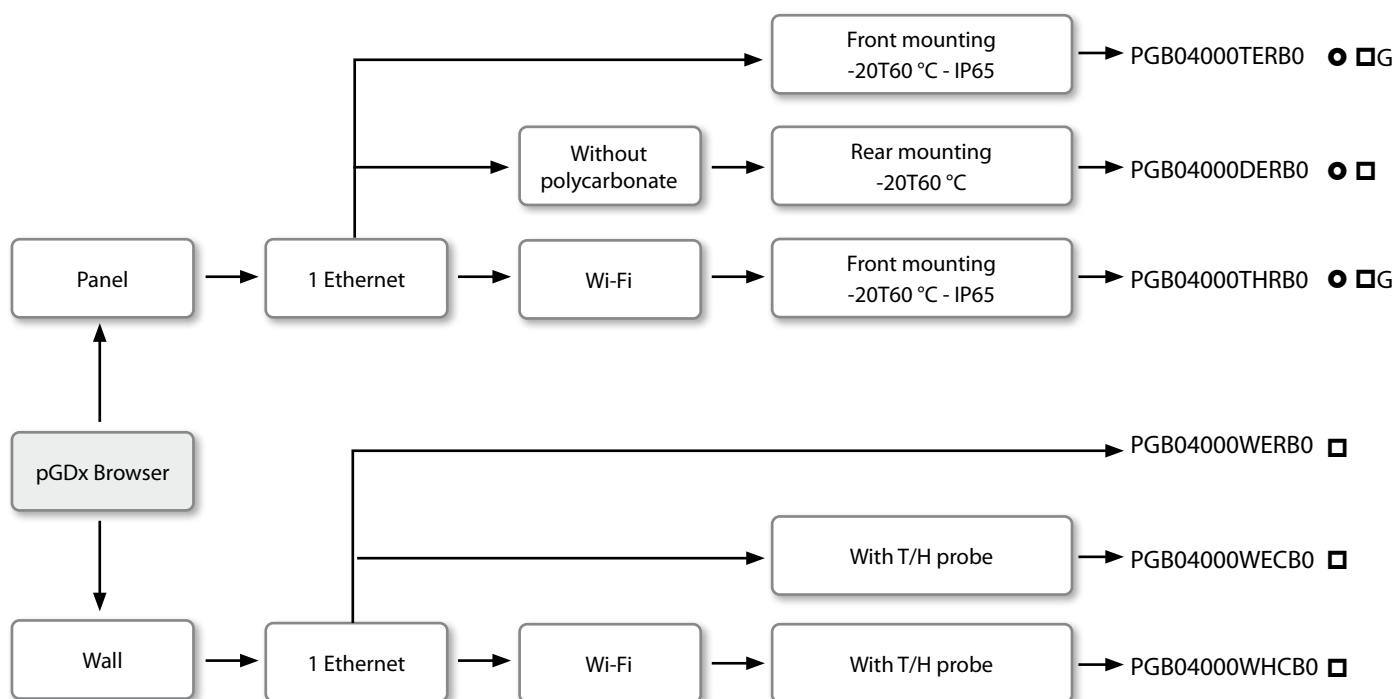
Front mounting
-20T60 °C - IP65

PGB04000TERB0 ⭘ ☐G

Without polycarbonate

Rear mounting
-20T60 °C

PGB04000DERB0 ⭘ ☐

Panel

1 Ethernet

Wi-Fi

Front mounting
-20T60 °C - IP65

PGB04000THRB0 ⭘ ☐G

pGDx Browser

PGB04000WERB0 ☐

With T/H probe

PGB04000WECB0 ☐

Wall

1 Ethernet

Wi-Fi

With T/H probe

PGB04000WHCB0 ☐